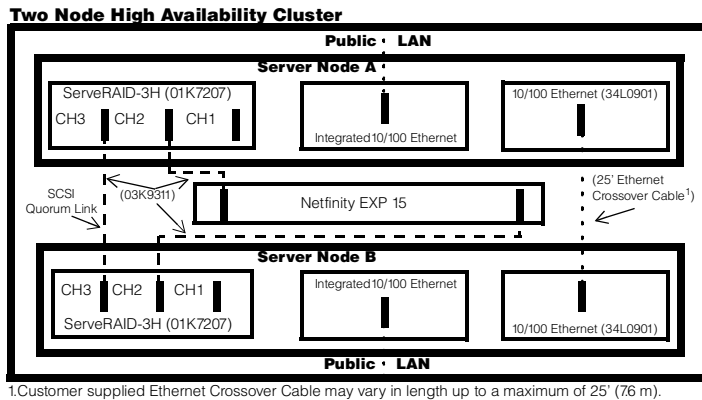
Two Node High Availability Cluster

Public LAN

Server Node A

ServeRAID-3H (01K7207)

CH3 CH2 CH1

Integrated10/100 Ethernet

10/100 Ethernet (34L0901)

SCSI Quorum Link

(03K9311)

Netfinity EXP 15

(25' Ethernet Crossover Cable$^1$)

Server Node B

CH3 CH2 CH1

ServeRAID-3H (01K7207)

Integrated10/100 Ethernet

10/100 Ethernet (34L0901)

Public LAN

1.Customer supplied Ethernet Crossover Cable may vary in length up to a maximum of 25' (7.6 m).